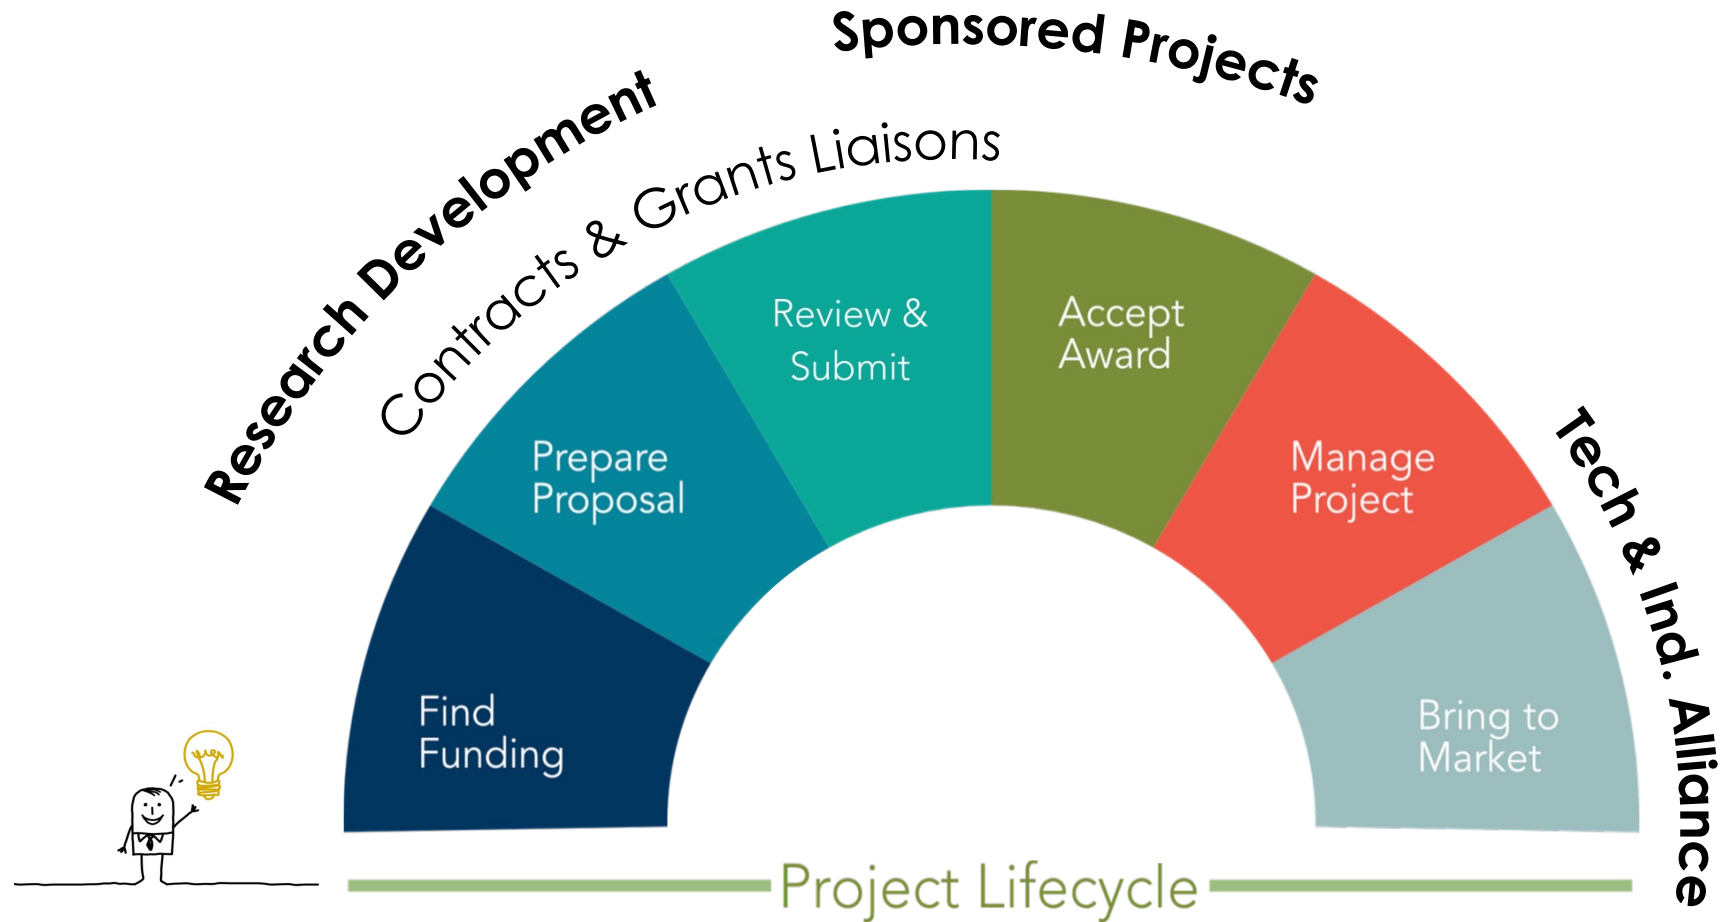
Research Development

Contracts & Grants Liaisons

Sponsored Projects

Tech & Ind. Alliance

Find Funding

Prepare Proposal

Review & Submit

Accept Award

Manage Project

Bring to Market

Project Lifecycle